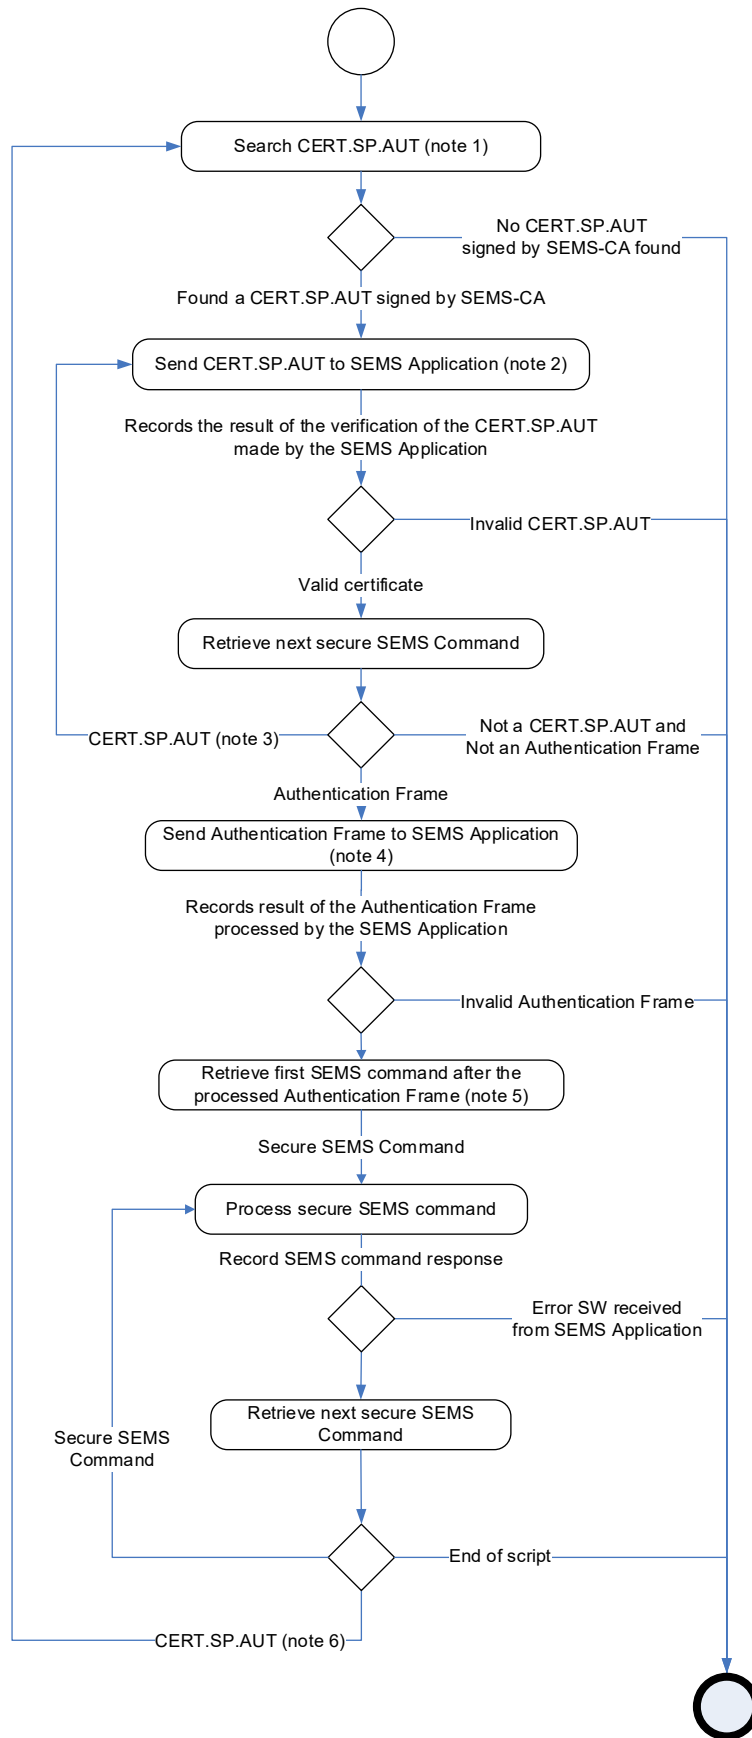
Search CERT.SP.AUT (note 1)

No CERT.SP.AUT signed by SEMS-CA found

Found a CERT.SP.AUT signed by SEMS-CA

Send CERT.SP.AUT to SEMS Application (note 2)

Records the result of the verification of the CERT.SP.AUT made by the SEMS Application

Invalid CERT.SP.AUT

Valid certificate

Retrieve next secure SEMS Command

CERT.SP.AUT (note 3)

Not a CERT.SP.AUT and Not an Authentication Frame

Authentication Frame

Send Authentication Frame to SEMS Application (note 4)

Records result of the Authentication Frame processed by the SEMS Application

Invalid Authentication Frame

Retrieve first SEMS command after the processed Authentication Frame (note 5)

Secure SEMS Command

Process secure SEMS command

Record SEMS command response

Error SW received from SEMS Application

Retrieve next secure SEMS Command

Secure SEMS Command

End of script

CERT.SP.AUT (note 6)